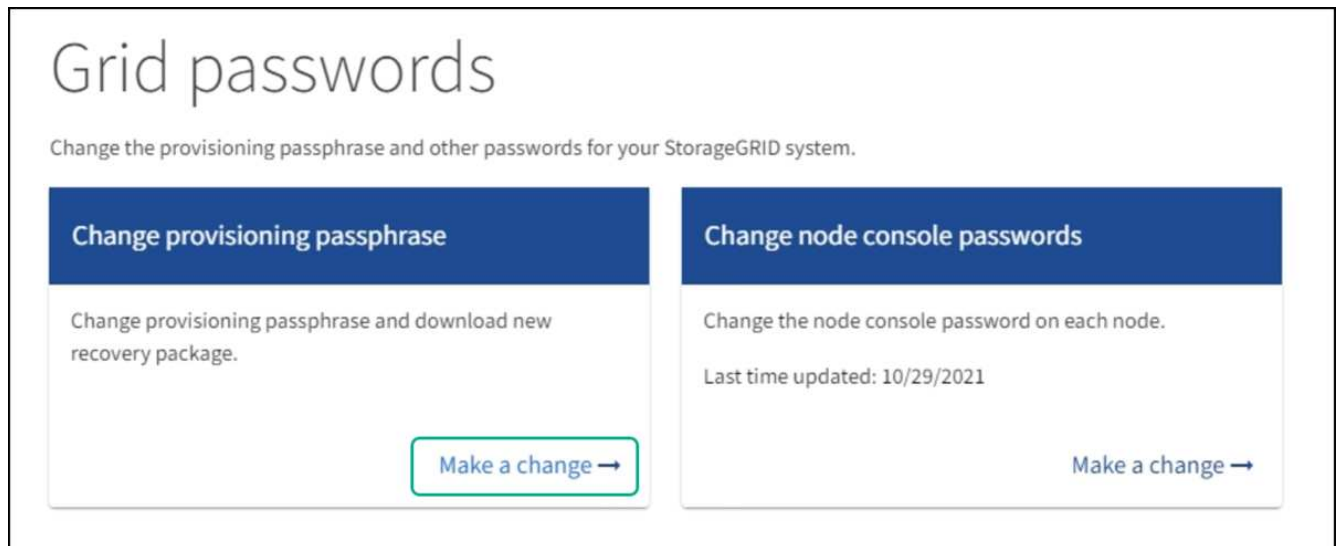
Grid passwords

Change the provisioning passphrase and other passwords for your StorageGRID system.

Change provisioning passphrase

Change provisioning passphrase and download new recovery package.

Make a change →

Change node console passwords

Change the node console password on each node.

Last time updated: 10/29/2021

Make a change →